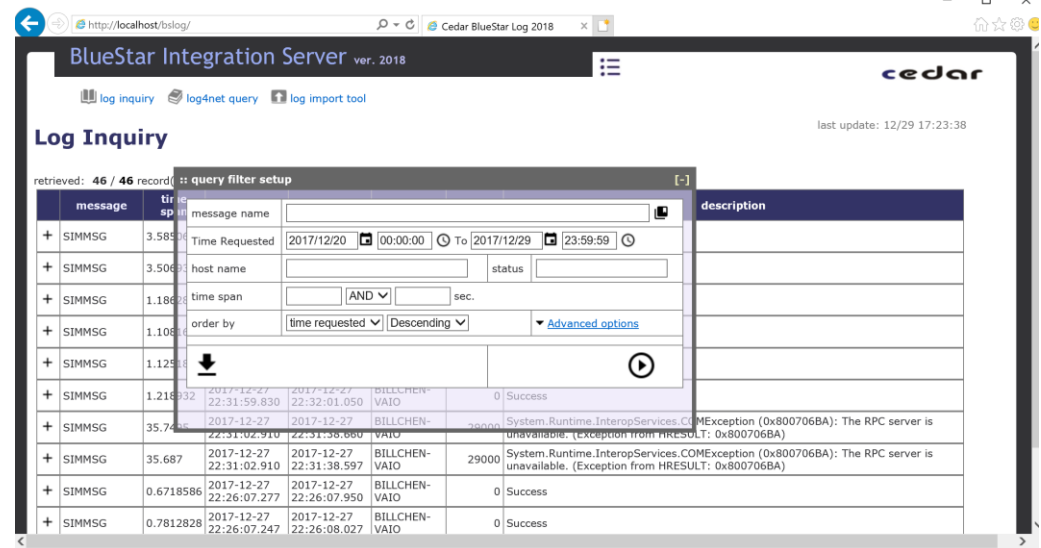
http://localhost/bslog/
Cedar BlueStar Log 2018

BlueStar Integration Server ver. 2018

cedar

log inquiry log4net query log import tool

Log Inquiry

last update: 12/29 17:23:38

retrieved: 46 / 46 record(

:: query filter setup [-]

| message name | |
|---|---|
| Time Requested | 2017/12/20 00:00:00 To 2017/12/29 23:59:59 |
| host name | status |
| time span | AND sec. |
| order by | time requested Descending Advanced options |

| | message | time sp | | | | | description |
|---|---|---|---|---|---|---|---|
| + | SIMMSG | 3.585 | | | | | |
| + | SIMMSG | 3.506 | | | | | |
| + | SIMMSG | 1.186 | | | | | |
| + | SIMMSG | 1.108 | | | | | |
| + | SIMMSG | 1.125 | | | | | |
| + | SIMMSG | 1.218932 | 2017-12-27 22:31:59.830 | 2017-12-27 22:32:01.050 | BILLCHEN-VAIO | 0 | Success |
| + | SIMMSG | 35.74 | 2017-12-27 22:31:02.910 | 2017-12-27 22:31:38.660 | BILLCHEN-VAIO | 29000 | System.Runtime.InteropServices.COMException (0x800706BA): The RPC server is unavailable. (Exception from HRESULT: 0x800706BA) |
| + | SIMMSG | 35.687 | 2017-12-27 22:31:02.910 | 2017-12-27 22:31:38.597 | BILLCHEN-VAIO | 29000 | System.Runtime.InteropServices.COMException (0x800706BA): The RPC server is unavailable. (Exception from HRESULT: 0x800706BA) |
| + | SIMMSG | 0.6718586 | 2017-12-27 22:26:07.277 | 2017-12-27 22:26:07.950 | BILLCHEN-VAIO | 0 | Success |
| + | SIMMSG | 0.7812828 | 2017-12-27 22:26:07.247 | 2017-12-27 22:26:08.027 | BILLCHEN-VAIO | 0 | Success |